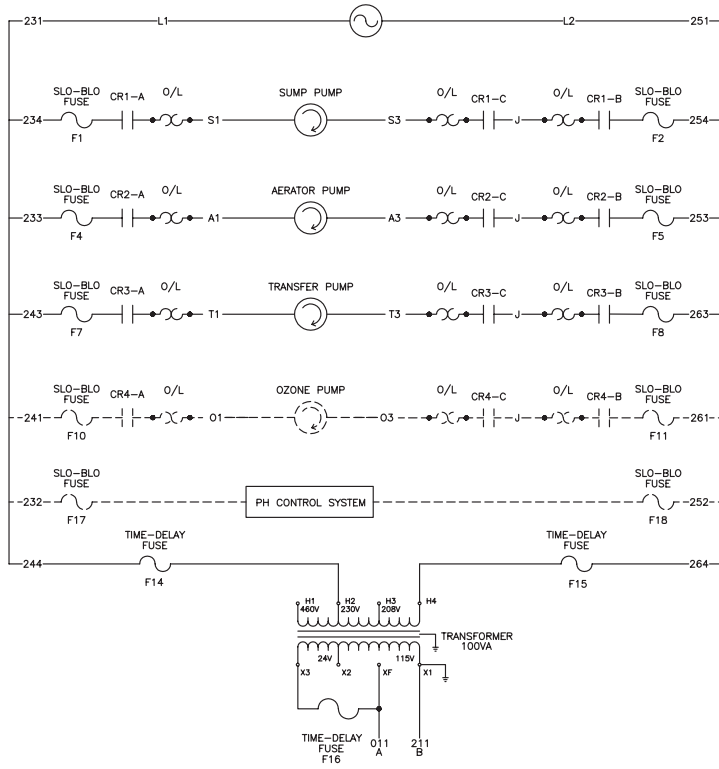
231 L1 L2 251

SLO-BLO FUSE F1 CR1-A O/L S1 SUMP PUMP S3 O/L CR1-C J O/L CR1-B SLO-BLO FUSE F2
234 254

SLO-BLO FUSE F4 CR2-A O/L A1 AERATOR PUMP A3 O/L CR2-C J O/L CR2-B SLO-BLO FUSE F5
233 253

SLO-BLO FUSE F7 CR3-A O/L T1 TRANSFER PUMP T3 O/L CR3-C J O/L CR3-B SLO-BLO FUSE F8
243 263

SLO-BLO FUSE F10 CR4-A O/L O1 OZONE PUMP O3 O/L CR4-C J O/L CR4-B SLO-BLO FUSE F11
241 261

SLO-BLO FUSE F17 PH CONTROL SYSTEM SLO-BLO FUSE F18
232 252

TIME-DELAY FUSE F14 TIME-DELAY FUSE F15
244 264

H1 460V H2 230V H3 208V H4
TRANSFORMER 100VA
24V 115V
X3 X2 XF X1

TIME-DELAY FUSE F16 011 A 211 B